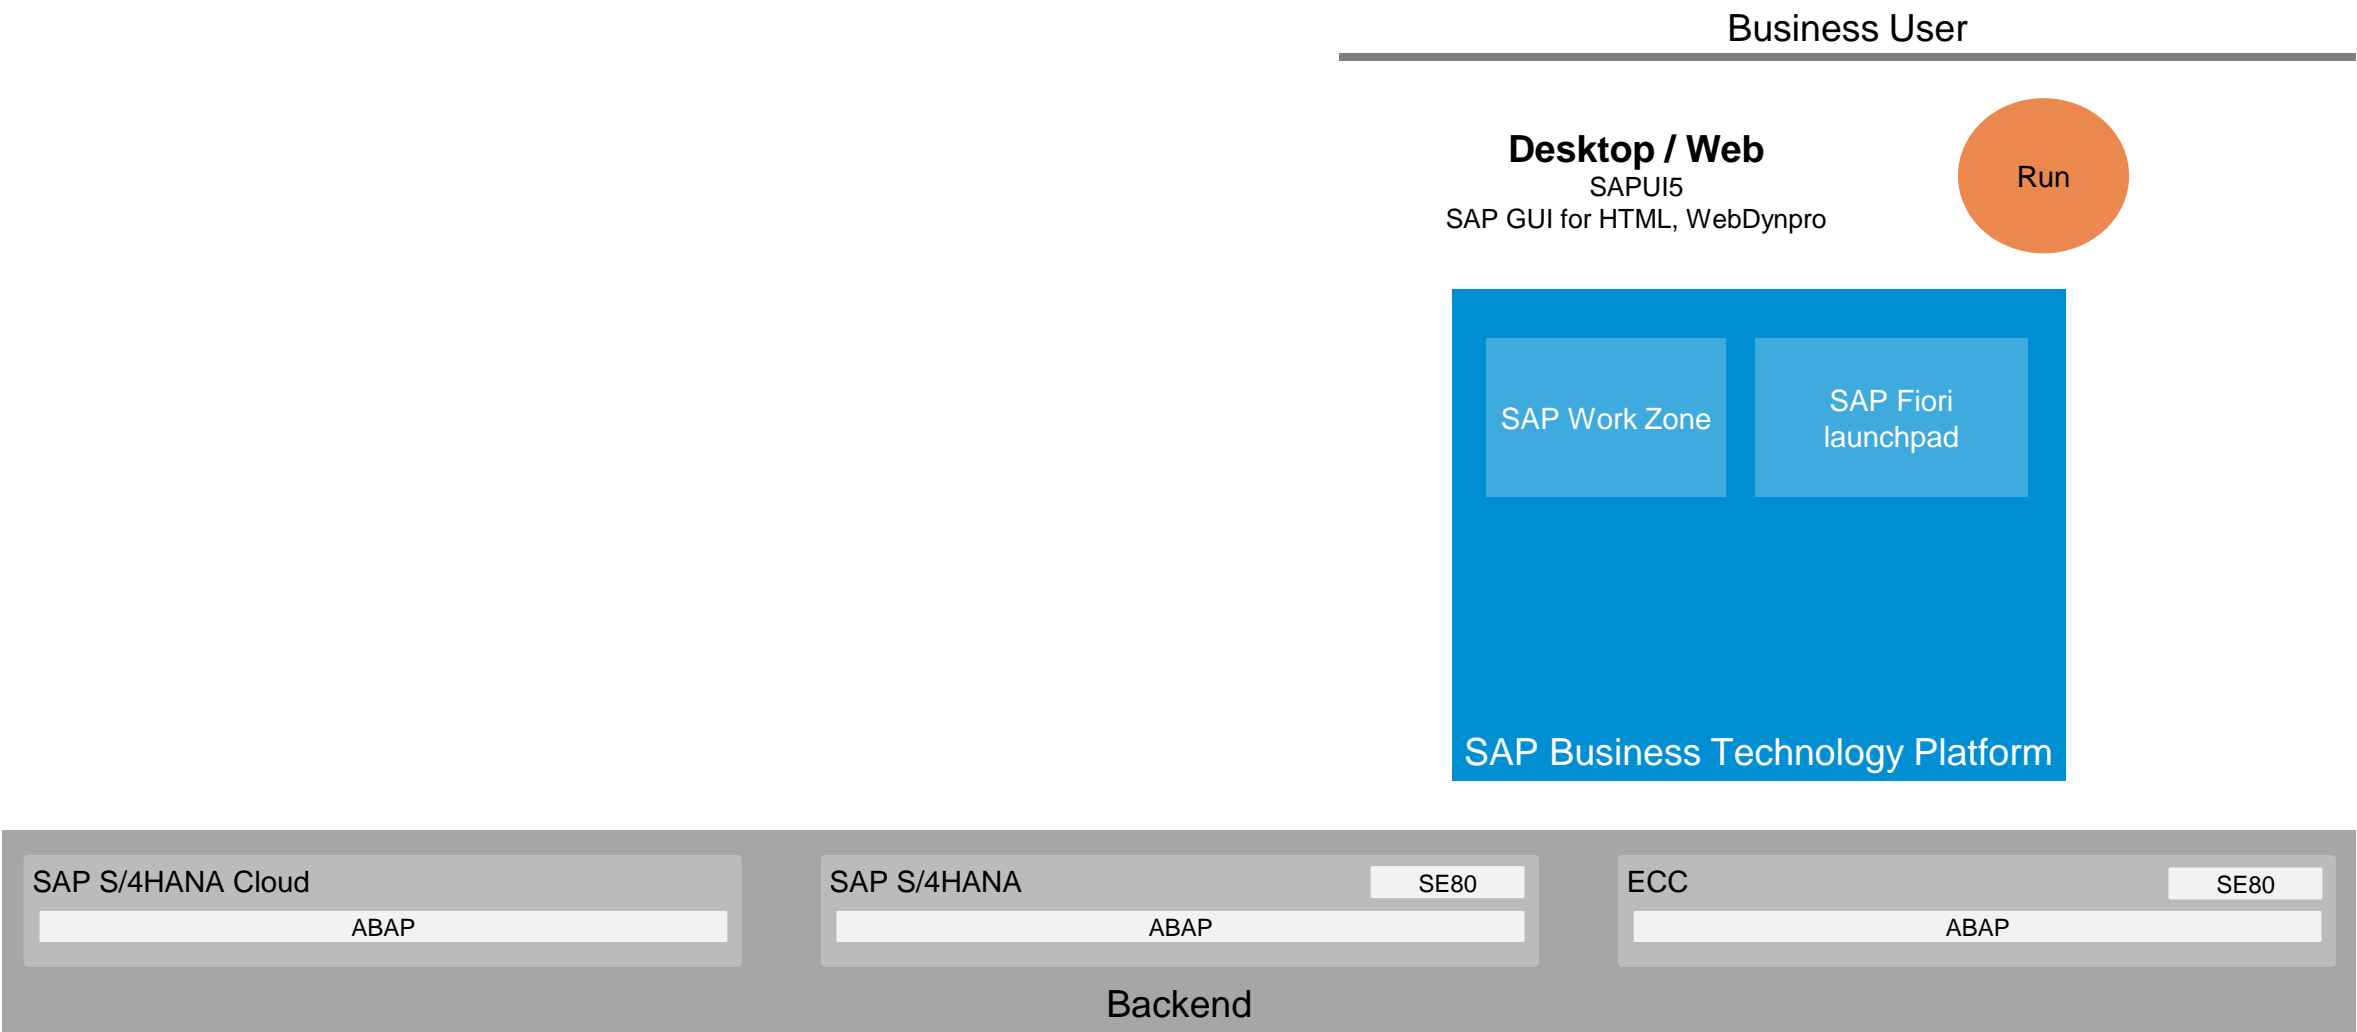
Business User

Desktop / Web
SAPUI5
SAP GUI for HTML, WebDynpro

Run

SAP Work Zone

SAP Fiori launchpad

SAP Business Technology Platform

SAP S/4HANA Cloud
ABAP

SAP S/4HANA
SE80
ABAP

ECC
SE80
ABAP

Backend